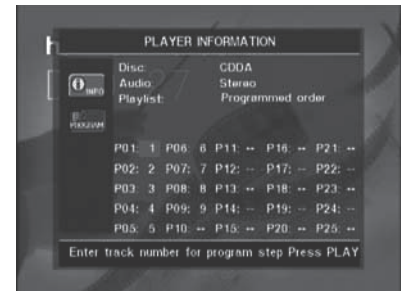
PLAYER INFORMATION

Disc: CDDA
Audio: Stereo
Playlist: Programmed order

INFO

PROGRAM

| P01: 1 | P06: 6 | P11: -- | P16: -- | P21: -- |
|---|---|---|---|---|
| P02: 2 | P07: 7 | P12: -- | P17: -- | P22: -- |
| P03: 3 | P08: 8 | P13: -- | P18: -- | P23: -- |
| P04: 4 | P09: 9 | P14: -- | P19: -- | P24: -- |
| P05: 5 | P10: -- | P15: -- | P20: -- | P25: -- |

Enter track number for program step Press PLAY